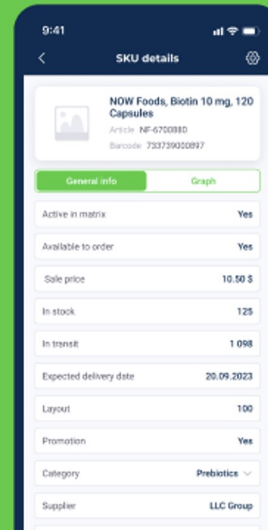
9:41

SKU details

NOW Foods, Biotin 10 mg, 120 Capsules
Article NF-6700880
Barcode 733739000897

General info
Graph

| | |
|---|---|
| Active in matrix | Yes |
| Available to order | Yes |
| Sale price | 10.50 $ |
| In stock | 125 |
| In transit | 1 098 |
| Expected delivery date | 20.09.2023 |
| Layout | 100 |
| Promotion | Yes |
| Category | Prebiotics |
| Supplier | LLC Group |